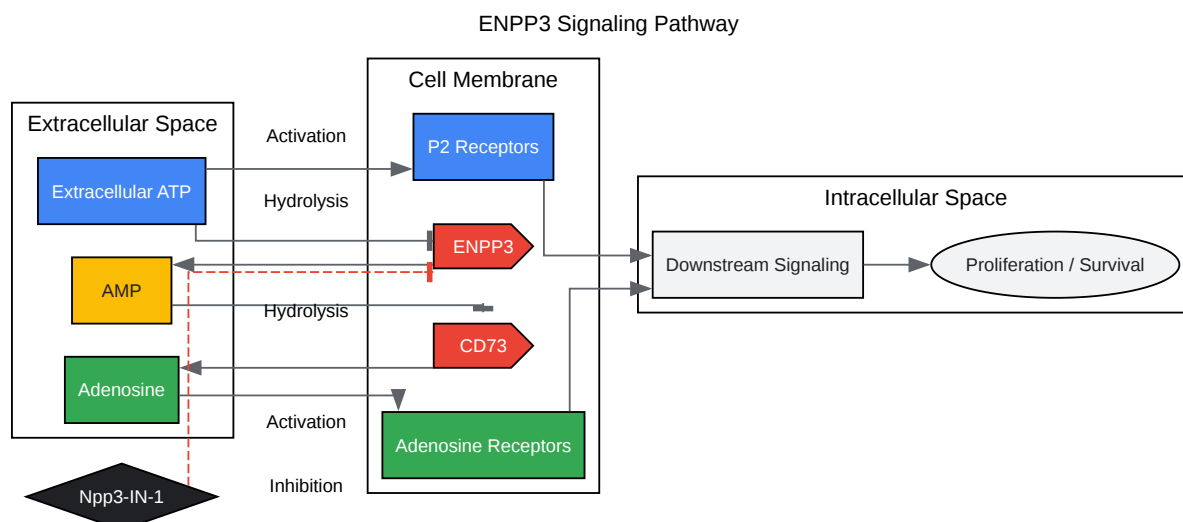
ENPP3 Signaling Pathway

Extracellular Space

Extracellular ATP

AMP

Adenosine

Cell Membrane

P2 Receptors

ENPP3

CD73

Adenosine Receptors

Activation

Hydrolysis

Hydrolysis

Activation

Inhibition

Npp3-IN-1

Intracellular Space

Downstream Signaling

Proliferation / Survival